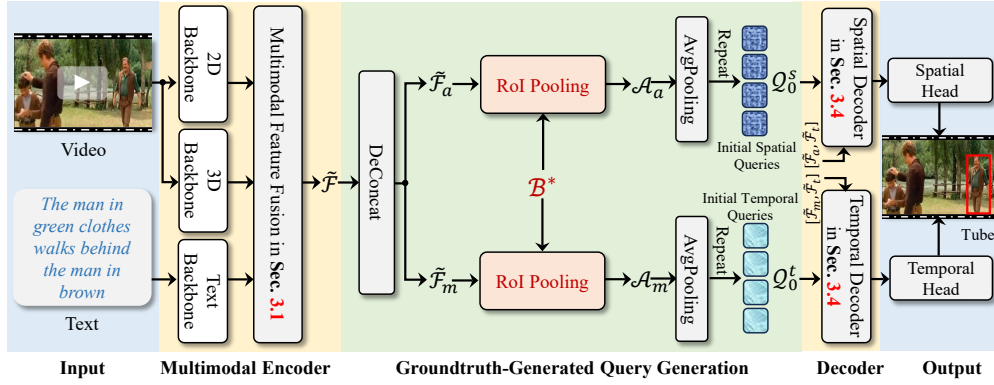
Video

The man in green clothes walks behind the man in brown

Text

2D Backbone

3D Backbone

Text Backbone

Multimodal Feature Fusion in Sec. 3.1

$\tilde{\mathcal{F}}$

DeConcat

$\tilde{\mathcal{F}}_a$

$\tilde{\mathcal{F}}_m$

RoI Pooling

RoI Pooling

$\mathcal{B}^*$

$\mathcal{A}_a$

$\mathcal{A}_m$

AvgPooling

AvgPooling

Repeat

Repeat

$\mathcal{Q}_0^s$

$\mathcal{Q}_0^t$

Initial Spatial Queries

Initial Temporal Queries

$[\tilde{\mathcal{F}}_a, \tilde{\mathcal{F}}_t]$

$[\tilde{\mathcal{F}}_m, \tilde{\mathcal{F}}_t]$

Spatial Decoder in Sec. 3.4

Temporal Decoder in Sec. 3.4

Spatial Head

Temporal Head

Tube

Input

Multimodal Encoder

Groundtruth-Generated Query Generation

Decoder

Output